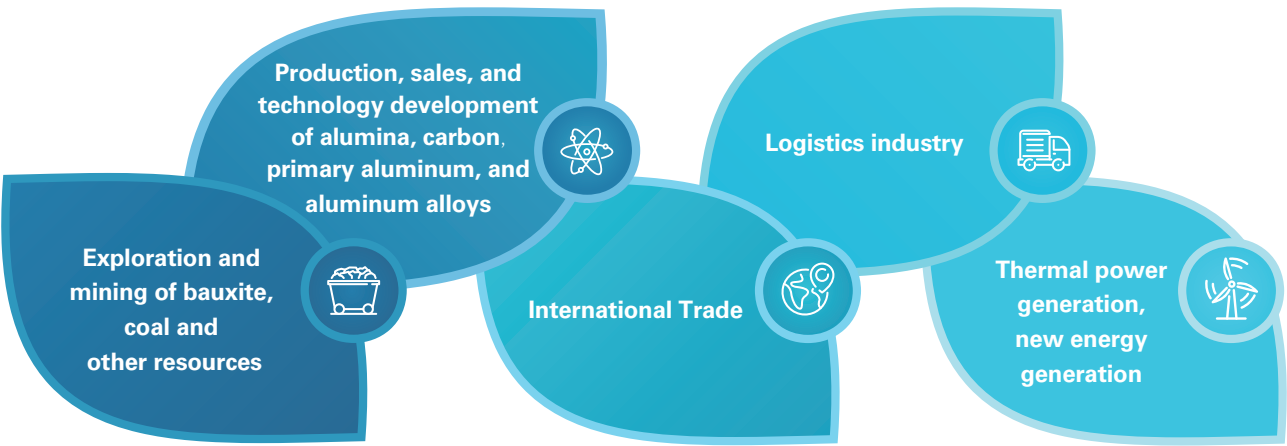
Exploration and mining of bauxite, coal and other resources

Production, sales, and technology development of alumina, carbon, primary aluminum, and aluminum alloys

International Trade

Logistics industry

Thermal power generation, new energy generation